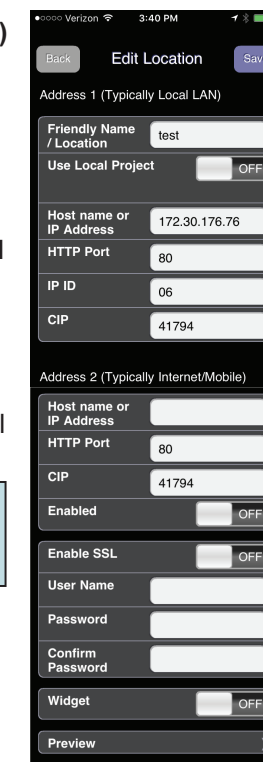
●○○○○ Verizon 3:40 PM

Back Edit Location Sav

Address 1 (Typically Local LAN)

| | |
|---|---|
| Friendly Name / Location | test |
| Use Local Project | OFF |
| Host name or IP Address | 172.30.176.76 |
| HTTP Port | 80 |
| IP ID | 06 |
| CIP | 41794 |

Address 2 (Typically Internet/Mobile)

| | |
|---|---|
| Host name or IP Address | |
| HTTP Port | 80 |
| CIP | 41794 |
| Enabled | OFF |

| | |
|---|---|
| Enable SSL | OFF |
| User Name | |
| Password | |
| Confirm Password | |

| | |
|---|---|
| Widget | OFF |

Preview